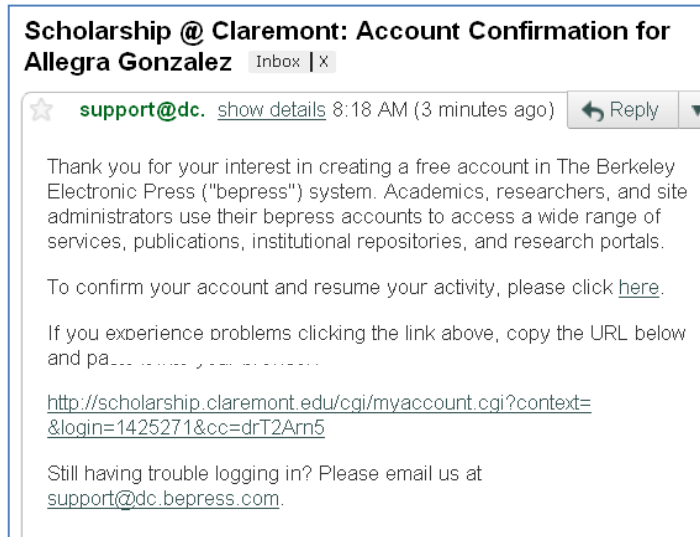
Scholarship @ Claremont: Account Confirmation for Allegra Gonzalez Inbox | X

support@dc. show details 8:18 AM (3 minutes ago) Reply

Thank you for your interest in creating a free account in The Berkeley Electronic Press ("bepress") system. Academics, researchers, and site administrators use their bepress accounts to access a wide range of services, publications, institutional repositories, and research portals.

To confirm your account and resume your activity, please click here.

If you experience problems clicking the link above, copy the URL below and pa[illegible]

http://scholarship.claremont.edu/cgi/myaccount.cgi?context=&login=1425271&cc=drT2Arn5

Still having trouble logging in? Please email us at support@dc.bepress.com.